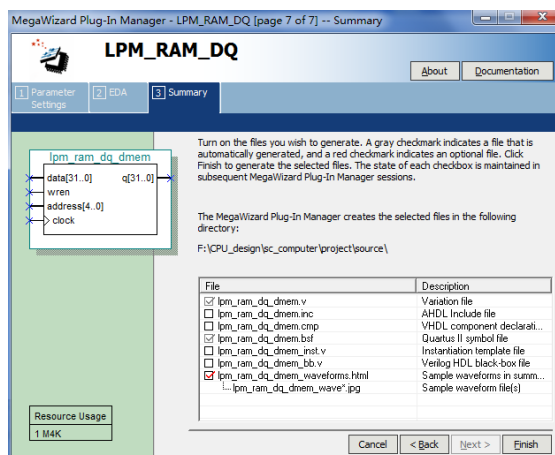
MegaWizard Plug-In Manager - LPM_RAM_DQ [page 7 of 7] -- Summary

LPM_RAM_DQ

About

Documentation

1 Parameter Settings

2 EDA

3 Summary

lpm_ram_dq_dmem

data[31..0]

wren

address[4..0]

clock

q[31..0]

Turn on the files you wish to generate. A gray checkmark indicates a file that is automatically generated, and a red checkmark indicates an optional file. Click Finish to generate the selected files. The state of each checkbox is maintained in subsequent MegaWizard Plug-In Manager sessions.

The MegaWizard Plug-In Manager creates the selected files in the following directory:

F:\CPU_design\sc_computer\project\source\

| File | Description |
|---|---|
| lpm_ram_dq_dmem.v | Variation file |
| lpm_ram_dq_dmem.inc | AHDL Include file |
| lpm_ram_dq_dmem.cmp | VHDL component declarati... |
| lpm_ram_dq_dmem.bsf | Quartus II symbol file |
| lpm_ram_dq_dmem_inst.v | Instantiation template file |
| lpm_ram_dq_dmem_bb.v | Verilog HDL black-box file |
| lpm_ram_dq_dmem_waveforms.html | Sample waveforms in summ... |
| lpm_ram_dq_dmem_wave*.jpg | Sample waveform file(s) |

Resource Usage

1 M4K

Cancel

< Back

Next >

Finish